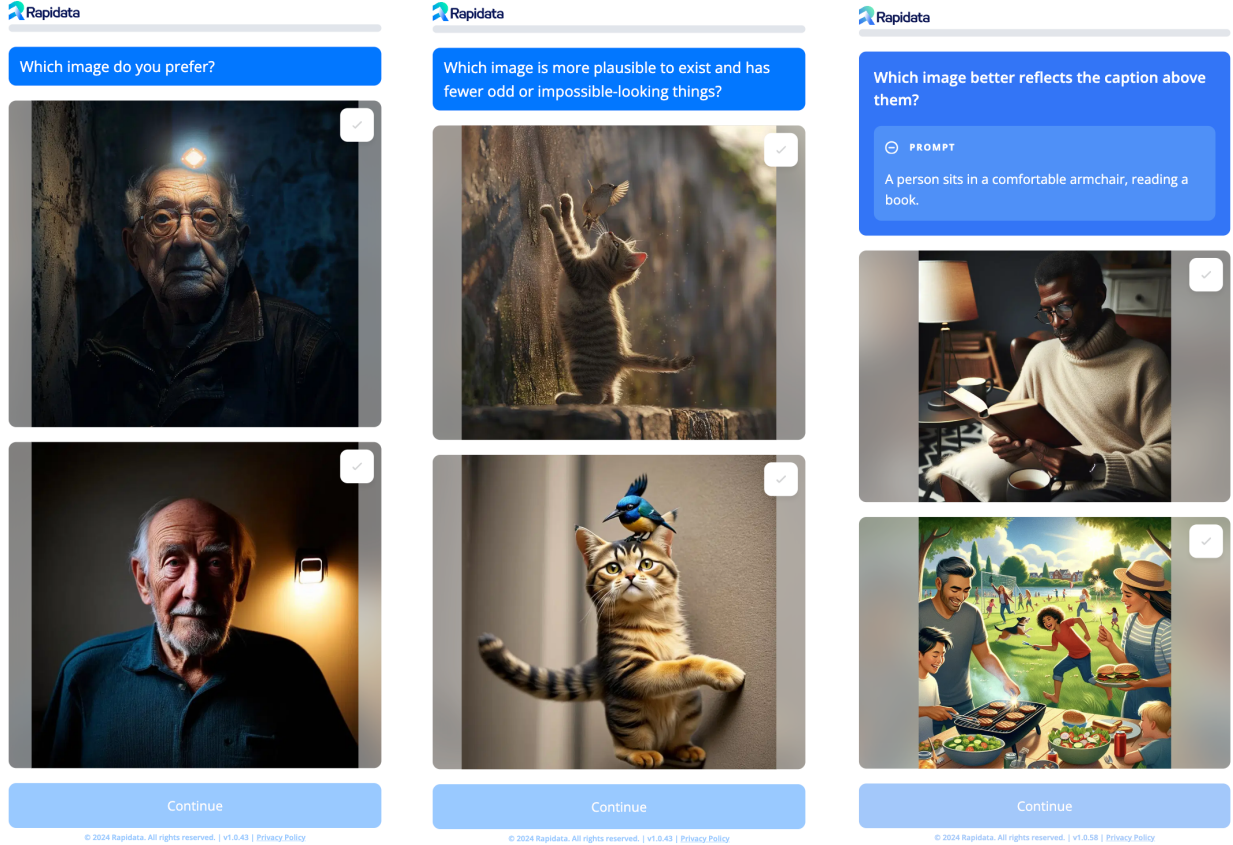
Rapidata

Which image do you prefer?

Continue

© 2024 Rapidata. All rights reserved. | v1.0.43 | Privacy Policy

Rapidata

Which image is more plausible to exist and has fewer odd or impossible-looking things?

Continue

© 2024 Rapidata. All rights reserved. | v1.0.43 | Privacy Policy

Rapidata

Which image better reflects the caption above them?

PROMPT

A person sits in a comfortable armchair, reading a book.

Continue

© 2024 Rapidata. All rights reserved. | v1.0.58 | Privacy Policy